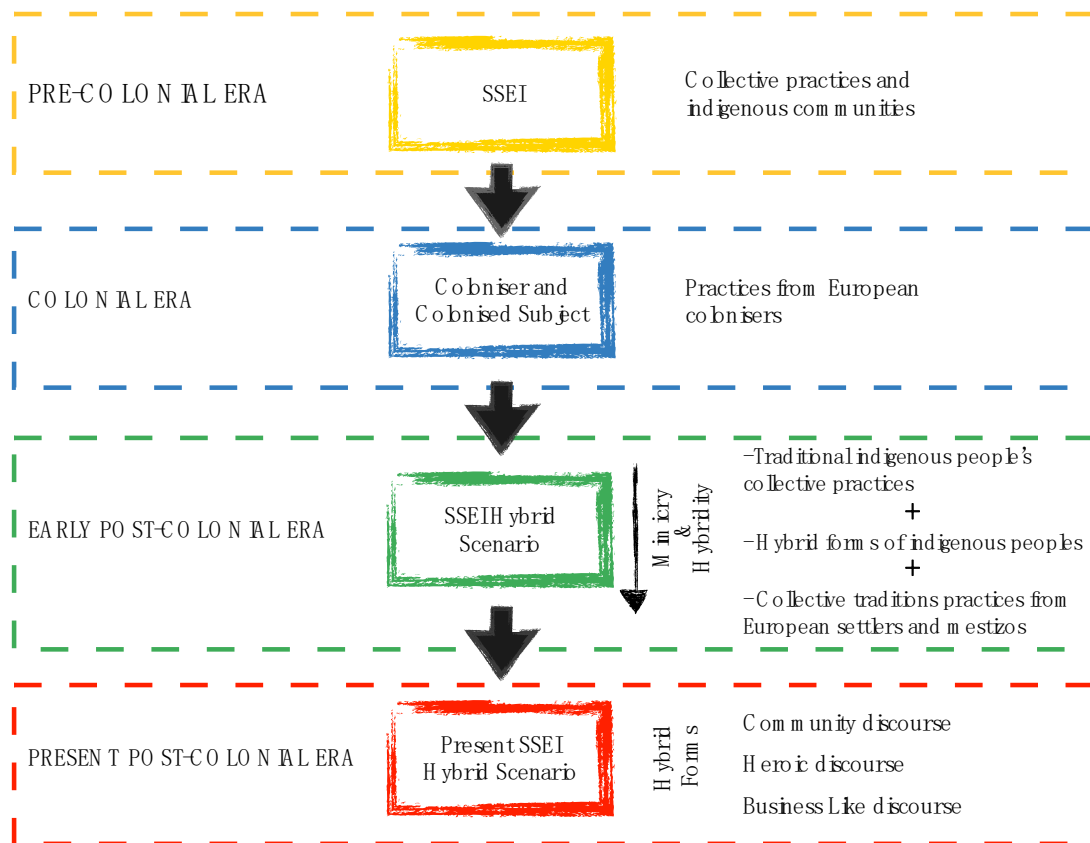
PRE-COLONIAL ERA

SSEI

Collective practices and indigenous communities

COLONIAL ERA

Coloniser and Colonised Subject

Practices from European colonisers

EARLY POST-COLONIAL ERA

SSEI Hybrid Scenario

Mimicry & Hybridity

-Traditional indigenous people's collective practices
+
-Hybrid forms of indigenous peoples
+
-Collective traditions practices from European settlers and mestizos

PRESENT POST-COLONIAL ERA

Present SSEI Hybrid Scenario

Hybrid Forms

Community discourse

Heroic discourse

Business Like discourse